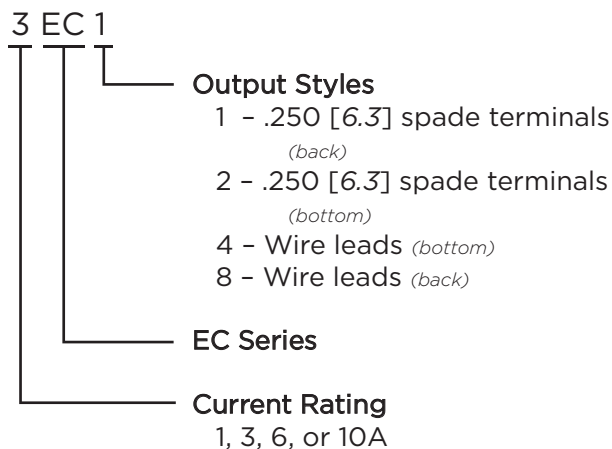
3 EC 1

Output Styles
1 – .250 [*6.3*] spade terminals *(back)*
2 – .250 [*6.3*] spade terminals *(bottom)*
4 – Wire leads *(bottom)*
8 – Wire leads *(back)*

EC Series

Current Rating
1, 3, 6, or 10A